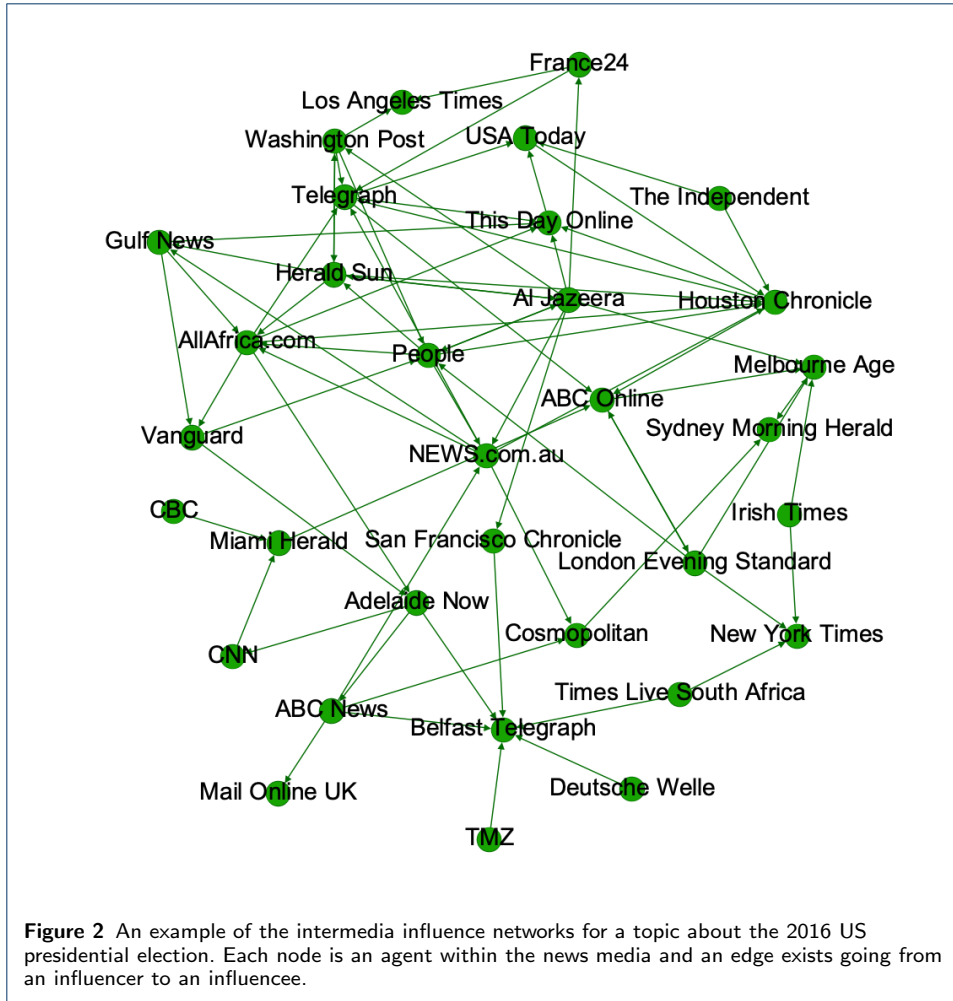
France24
Los Angeles Times
Washington Post
USA Today
Telegraph
The Independent
This Day Online
Gulf News
Herald Sun
Al Jazeera
Houston Chronicle
AllAfrica.com
People
Melbourne Age
ABC Online
Vanguard
Sydney Morning Herald
NEWS.com.au
CBC
Irish Times
Miami Herald
San Francisco Chronicle
London Evening Standard
Adelaide Now
Cosmopolitan
New York Times
CNN
Times Live South Africa
ABC News
Belfast Telegraph
Mail Online UK
Deutsche Welle
TMZ

**Figure 2** An example of the intermedia influence networks for a topic about the 2016 US presidential election. Each node is an agent within the news media and an edge exists going from an influencer to an influencee.